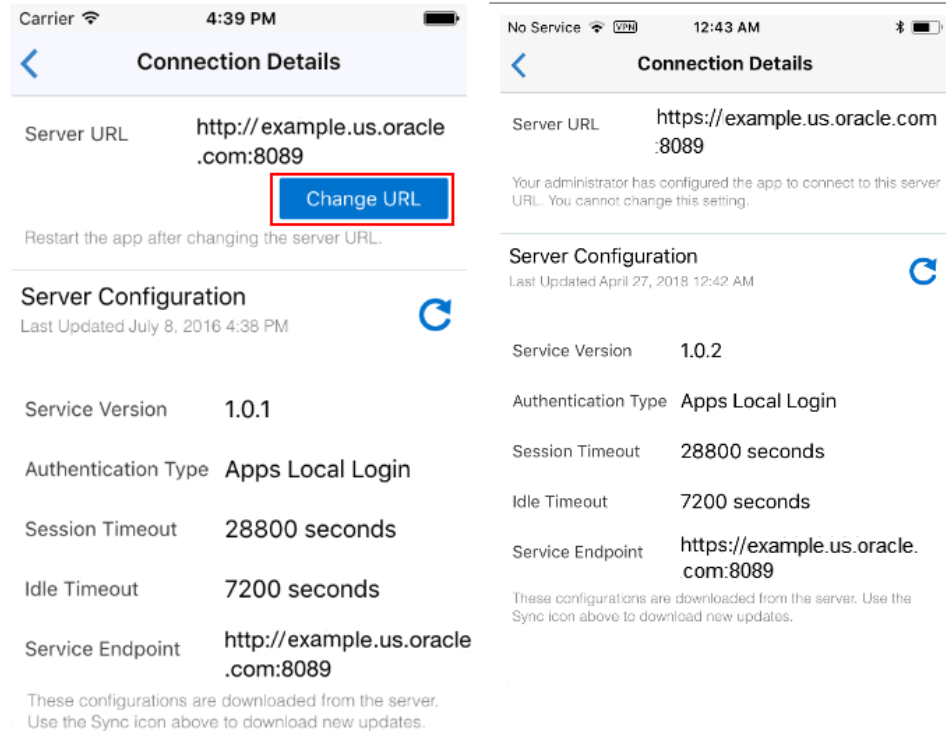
Carrier 4:39 PM

Connection Details

Server URL http://example.us.oracle.com:8089

Change URL

Restart the app after changing the server URL.

Server Configuration
Last Updated July 8, 2016 4:38 PM

Service Version 1.0.1

Authentication Type Apps Local Login

Session Timeout 28800 seconds

Idle Timeout 7200 seconds

Service Endpoint http://example.us.oracle.com:8089

These configurations are downloaded from the server. Use the Sync icon above to download new updates.

No Service VPN 12:43 AM

Connection Details

Server URL https://example.us.oracle.com:8089

Your administrator has configured the app to connect to this server URL. You cannot change this setting.

Server Configuration
Last Updated April 27, 2018 12:42 AM

Service Version 1.0.2

Authentication Type Apps Local Login

Session Timeout 28800 seconds

Idle Timeout 7200 seconds

Service Endpoint https://example.us.oracle.com:8089

These configurations are downloaded from the server. Use the Sync icon above to download new updates.